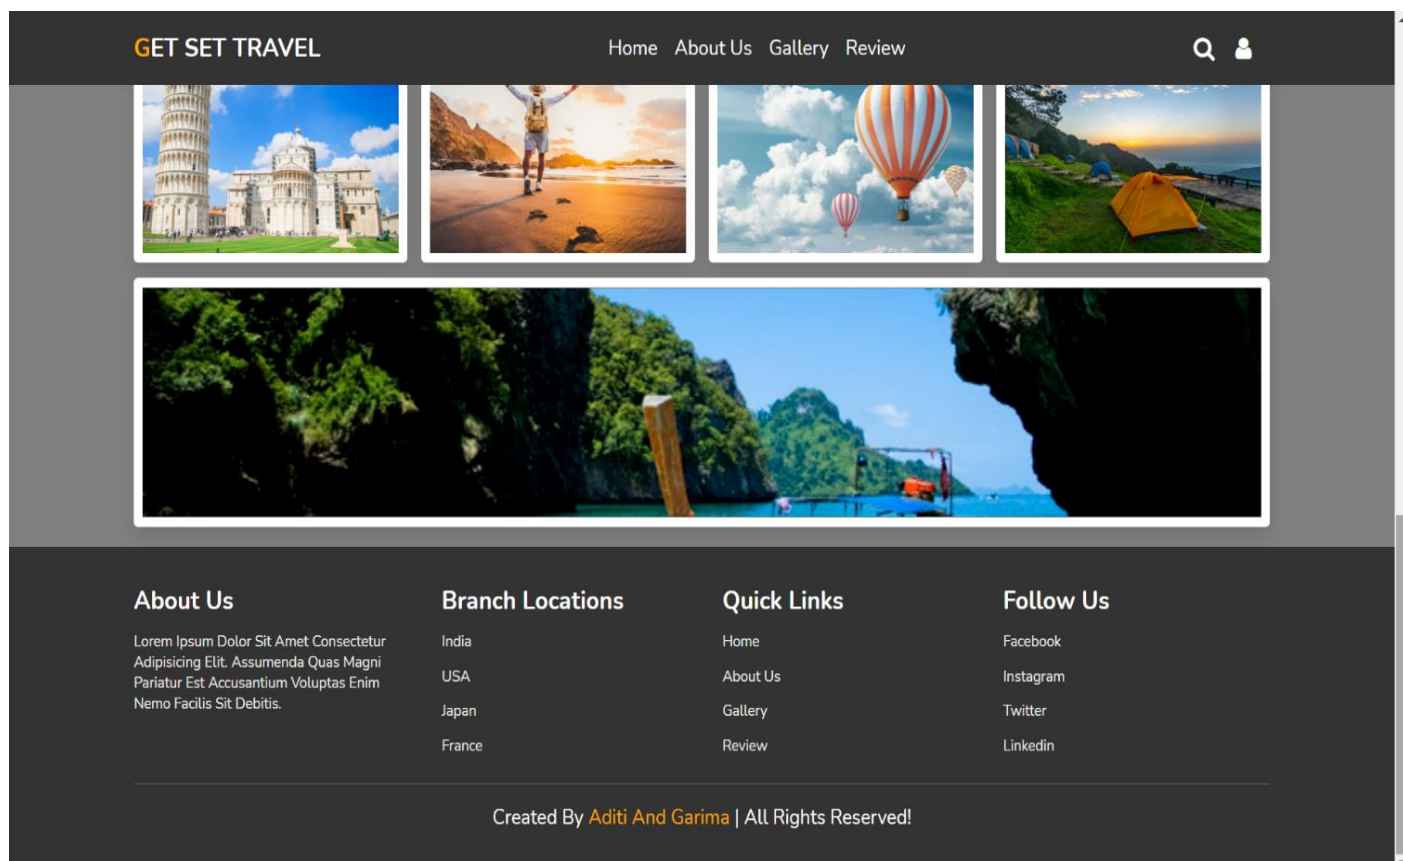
GET SET TRAVEL

Home About Us Gallery Review

About Us

Lorem Ipsum Dolor Sit Amet Consectetur Adipisicing Elit. Assumenda Quas Magni Pariatur Est Accusantium Voluptas Enim Nemo Facilis Sit Debitis.

Branch Locations

India

USA

Japan

France

Quick Links

Home

About Us

Gallery

Review

Follow Us

Facebook

Instagram

Twitter

Linkedin

Created By Aditi And Garima | All Rights Reserved!